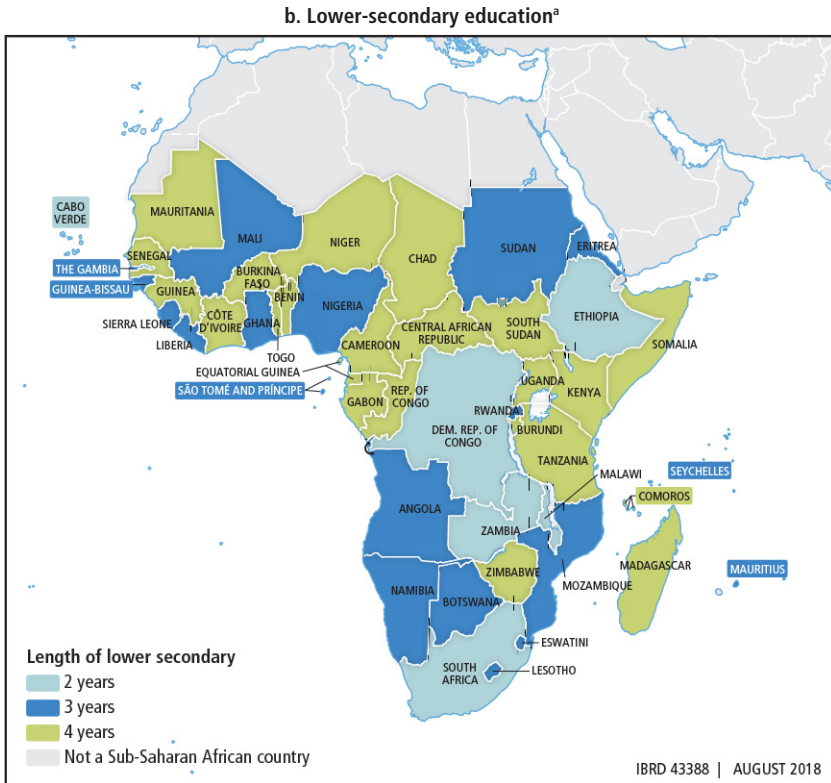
b. Lower-secondary education$^{a}$

CABO VERDE
MAURITANIA
MALI
NIGER
CHAD
SUDAN
ERITREA
SENEGAL
THE GAMBIA
GUINEA-BISSAU
GUINEA
BURKINA FASO
BENIN
NIGERIA
SIERRA LEONE
CÔTE D'IVOIRE
GHANA
LIBERIA
TOGO
EQUATORIAL GUINEA
SÃO TOMÉ AND PRÍNCIPE
CENTRAL AFRICAN REPUBLIC
SOUTH SUDAN
ETHIOPIA
SOMALIA
CAMEROON
GABON
REP. OF CONGO
UGANDA
KENYA
RWANDA
DEM. REP. OF CONGO
BURUNDI
TANZANIA
SEYCHELLES
MALAWI
COMOROS
ANGOLA
ZAMBIA
ZIMBABWE
MOZAMBIQUE
MADAGASCAR
MAURITIUS
NAMIBIA
BOTSWANA
ESWATINI
SOUTH AFRICA
LESOTHO

Length of lower secondary
2 years
3 years
4 years
Not a Sub-Saharan African country

IBRD 43388 | AUGUST 2018